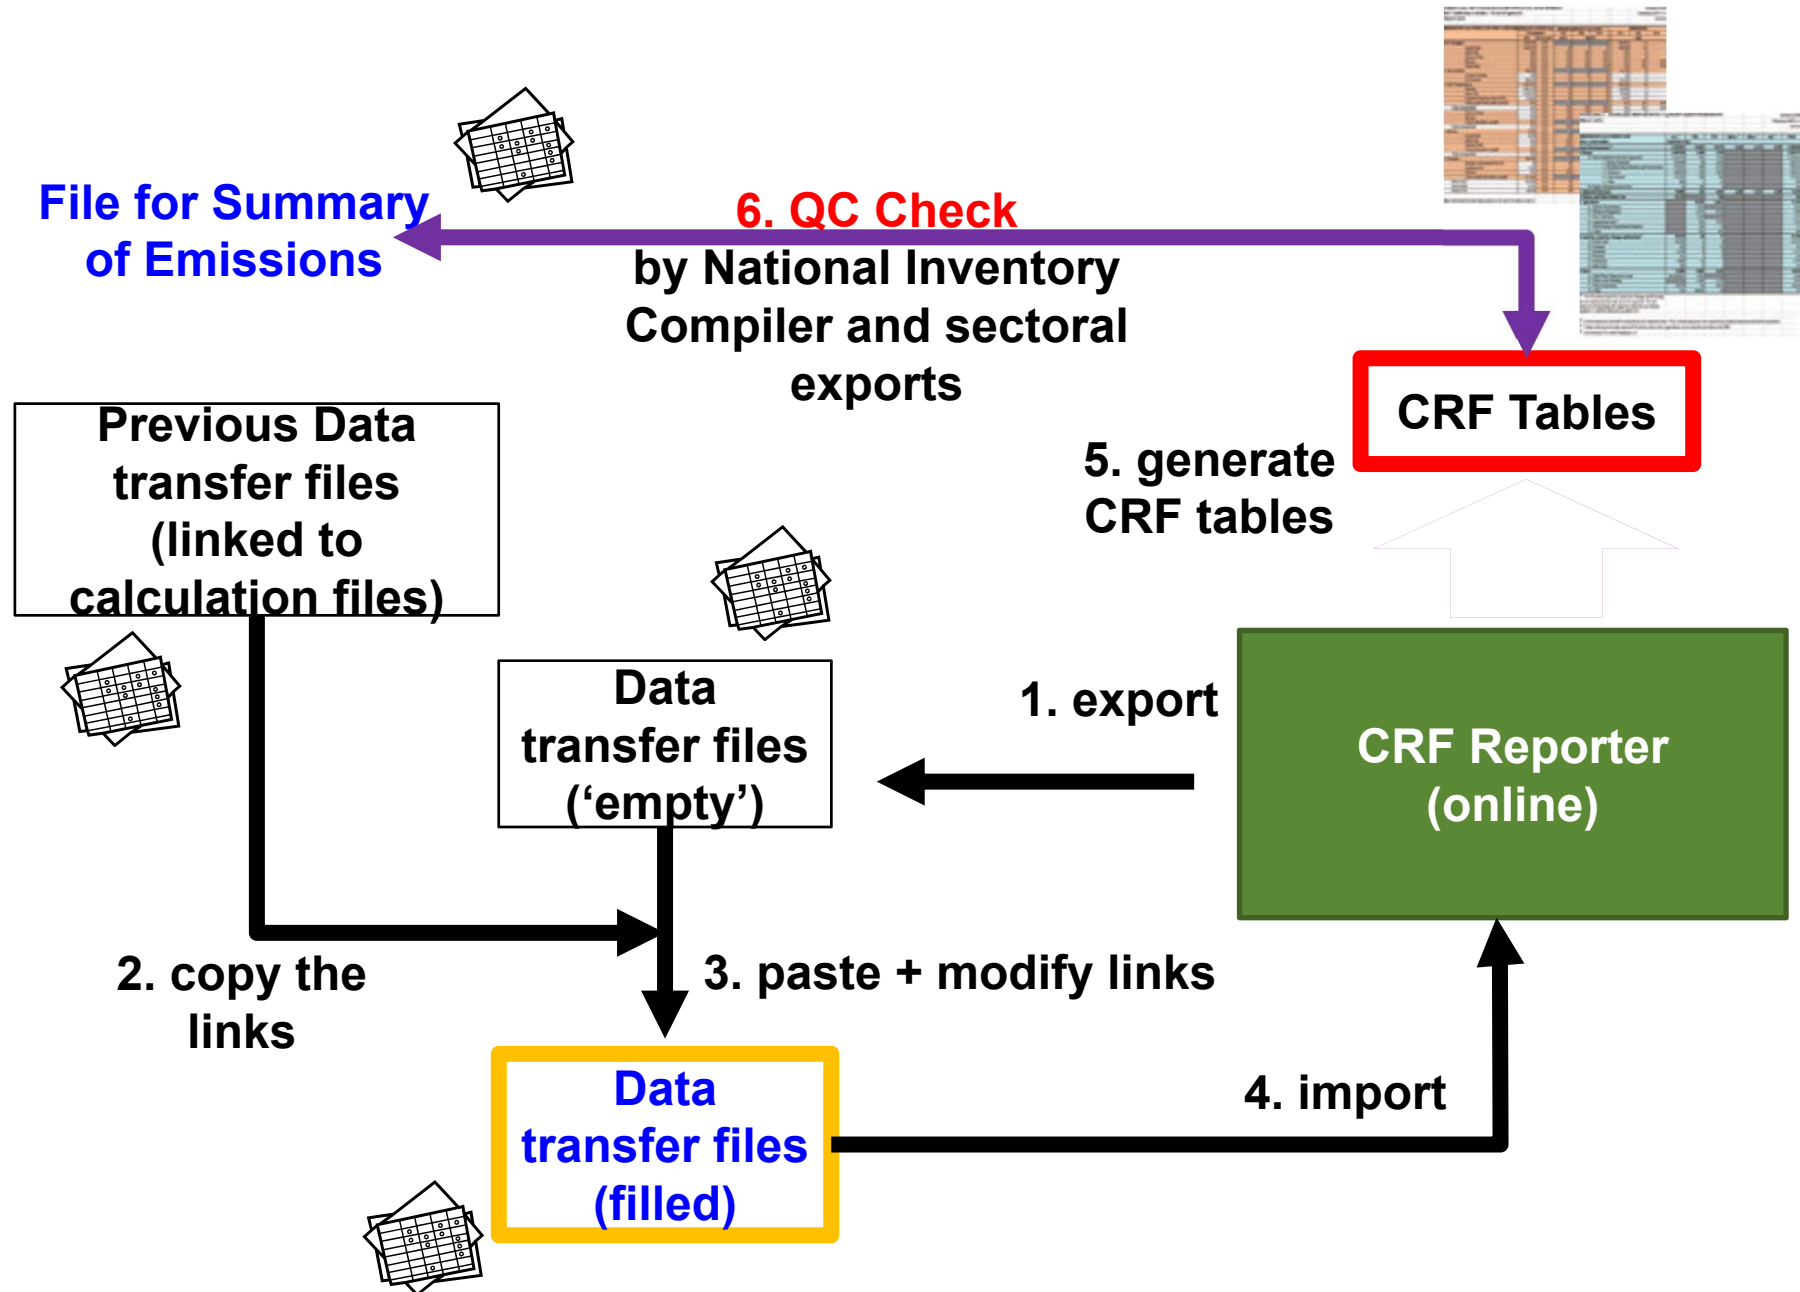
File for Summary of Emissions

6. QC Check by National Inventory Compiler and sectoral exports

CRF Tables

5. generate CRF tables

Previous Data transfer files (linked to calculation files)

Data transfer files (‘empty’)

1. export

CRF Reporter (online)

2. copy the links

3. paste + modify links

Data transfer files (filled)

4. import